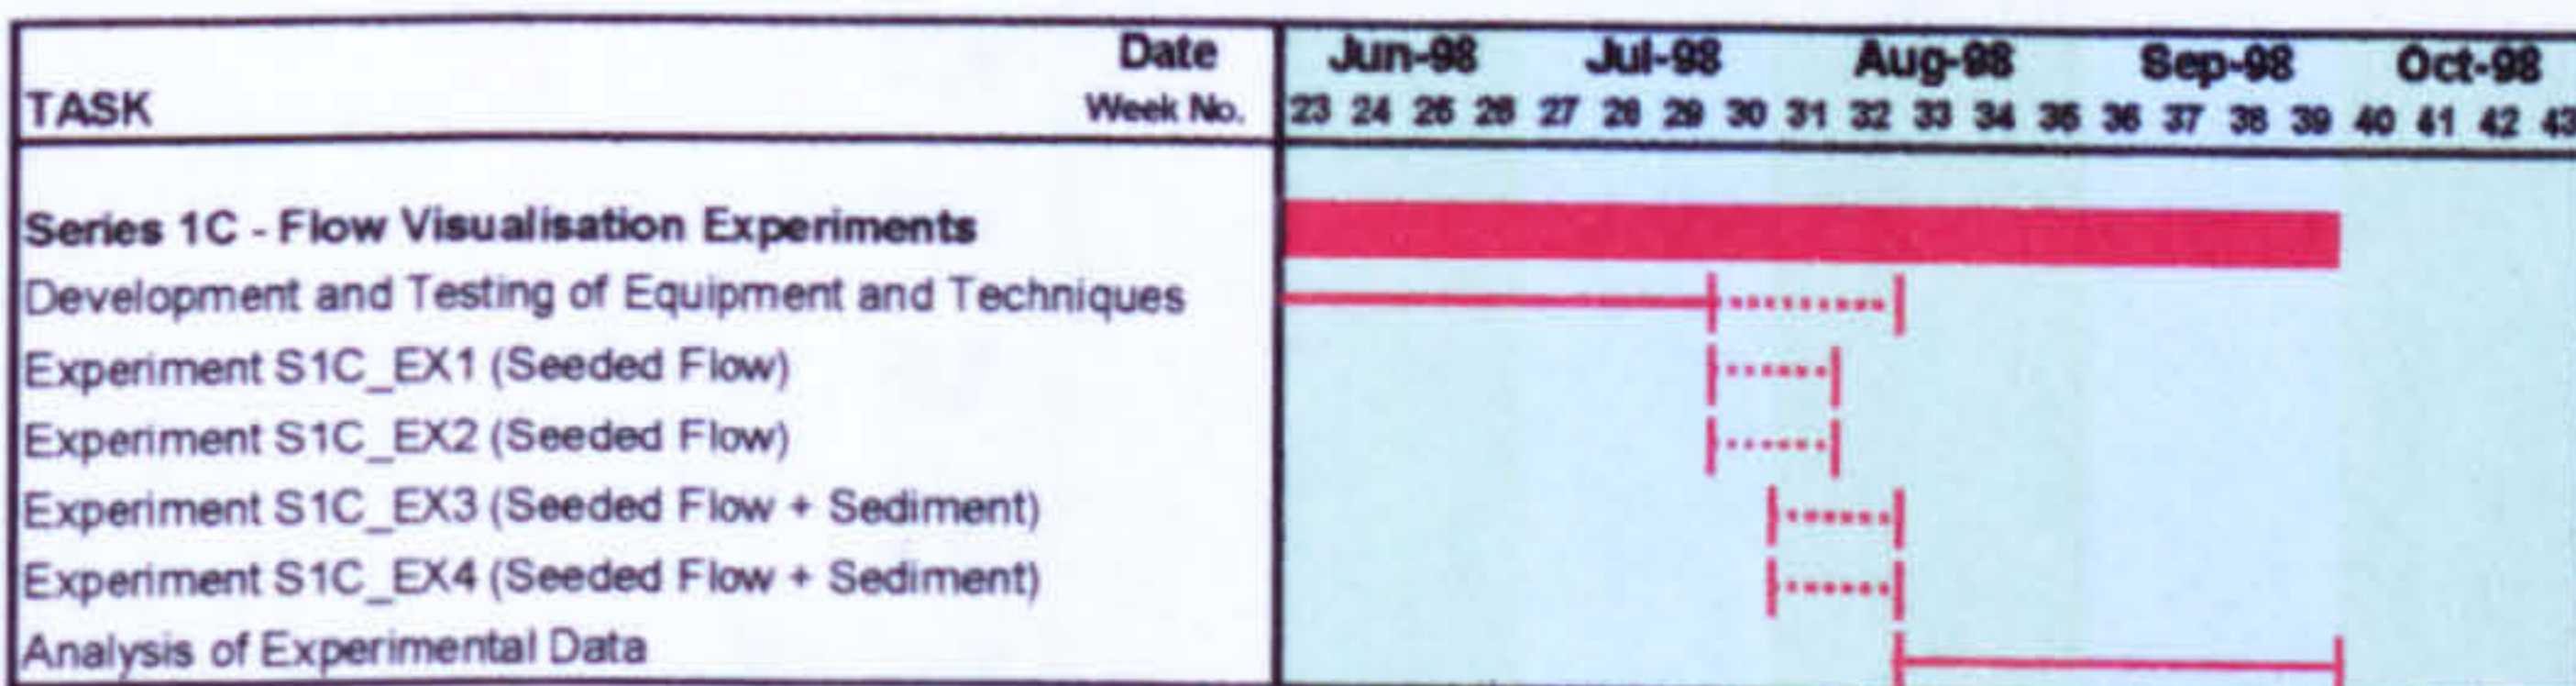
| TASK | Date / Week No. | Jun-98 | | | | Jul-98 | | | | Aug-98 | | | | | Sep-98 | | | | Oct-98 | | | |
|---|---|---|---|---|---|---|---|---|---|---|---|---|---|---|---|---|---|---|---|---|---|---|
| | | 23 | 24 | 25 | 26 | 27 | 28 | 29 | 30 | 31 | 32 | 33 | 34 | 35 | 36 | 37 | 38 | 39 | 40 | 41 | 42 | 43 |
| Series 1C - Flow Visualisation Experiments | | | | | | | | | | | | | | | | | | | | | | |
| Development and Testing of Equipment and Techniques | | | | | | | | | | | | | | | | | | | | | | |
| Experiment S1C_EX1 (Seeded Flow) | | | | | | | | | | | | | | | | | | | | | | |
| Experiment S1C_EX2 (Seeded Flow) | | | | | | | | | | | | | | | | | | | | | | |
| Experiment S1C_EX3 (Seeded Flow + Sediment) | | | | | | | | | | | | | | | | | | | | | | |
| Experiment S1C_EX4 (Seeded Flow + Sediment) | | | | | | | | | | | | | | | | | | | | | | |
| Analysis of Experimental Data | | | | | | | | | | | | | | | | | | | | | | |